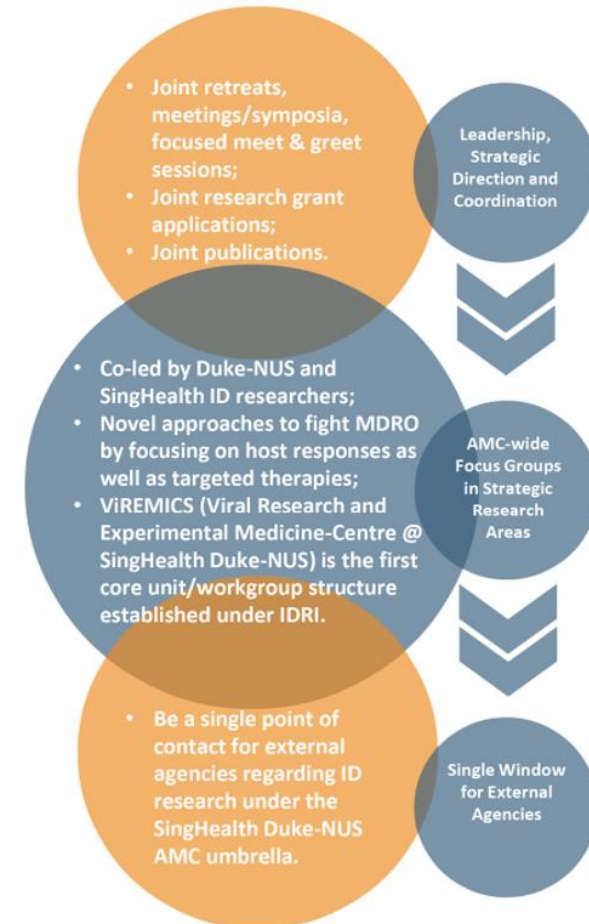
- Joint retreats, meetings/symposia, focused meet & greet sessions;
- Joint research grant applications;
- Joint publications.

Leadership, Strategic Direction and Coordination

- Co-led by Duke-NUS and SingHealth ID researchers;
- Novel approaches to fight MDRO by focusing on host responses as well as targeted therapies;
- ViREMICS (Viral Research and Experimental Medicine-Centre @ SingHealth Duke-NUS) is the first core unit/workgroup structure established under IDRI.

AMC-wide Focus Groups in Strategic Research Areas

- Be a single point of contact for external agencies regarding ID research under the SingHealth Duke-NUS AMC umbrella.

Single Window for External Agencies